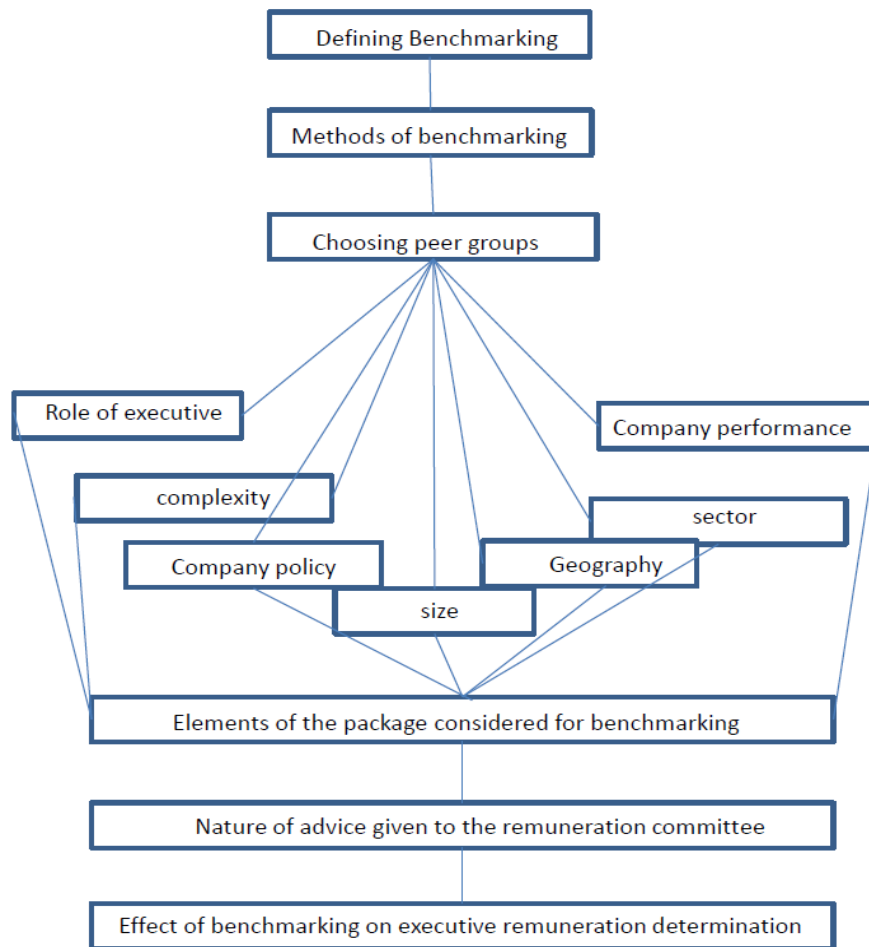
Defining Benchmarking

Methods of benchmarking

Choosing peer groups

Role of executive

Company performance

complexity

sector

Company policy

Geography

size

Elements of the package considered for benchmarking

Nature of advice given to the remuneration committee

Effect of benchmarking on executive remuneration determination